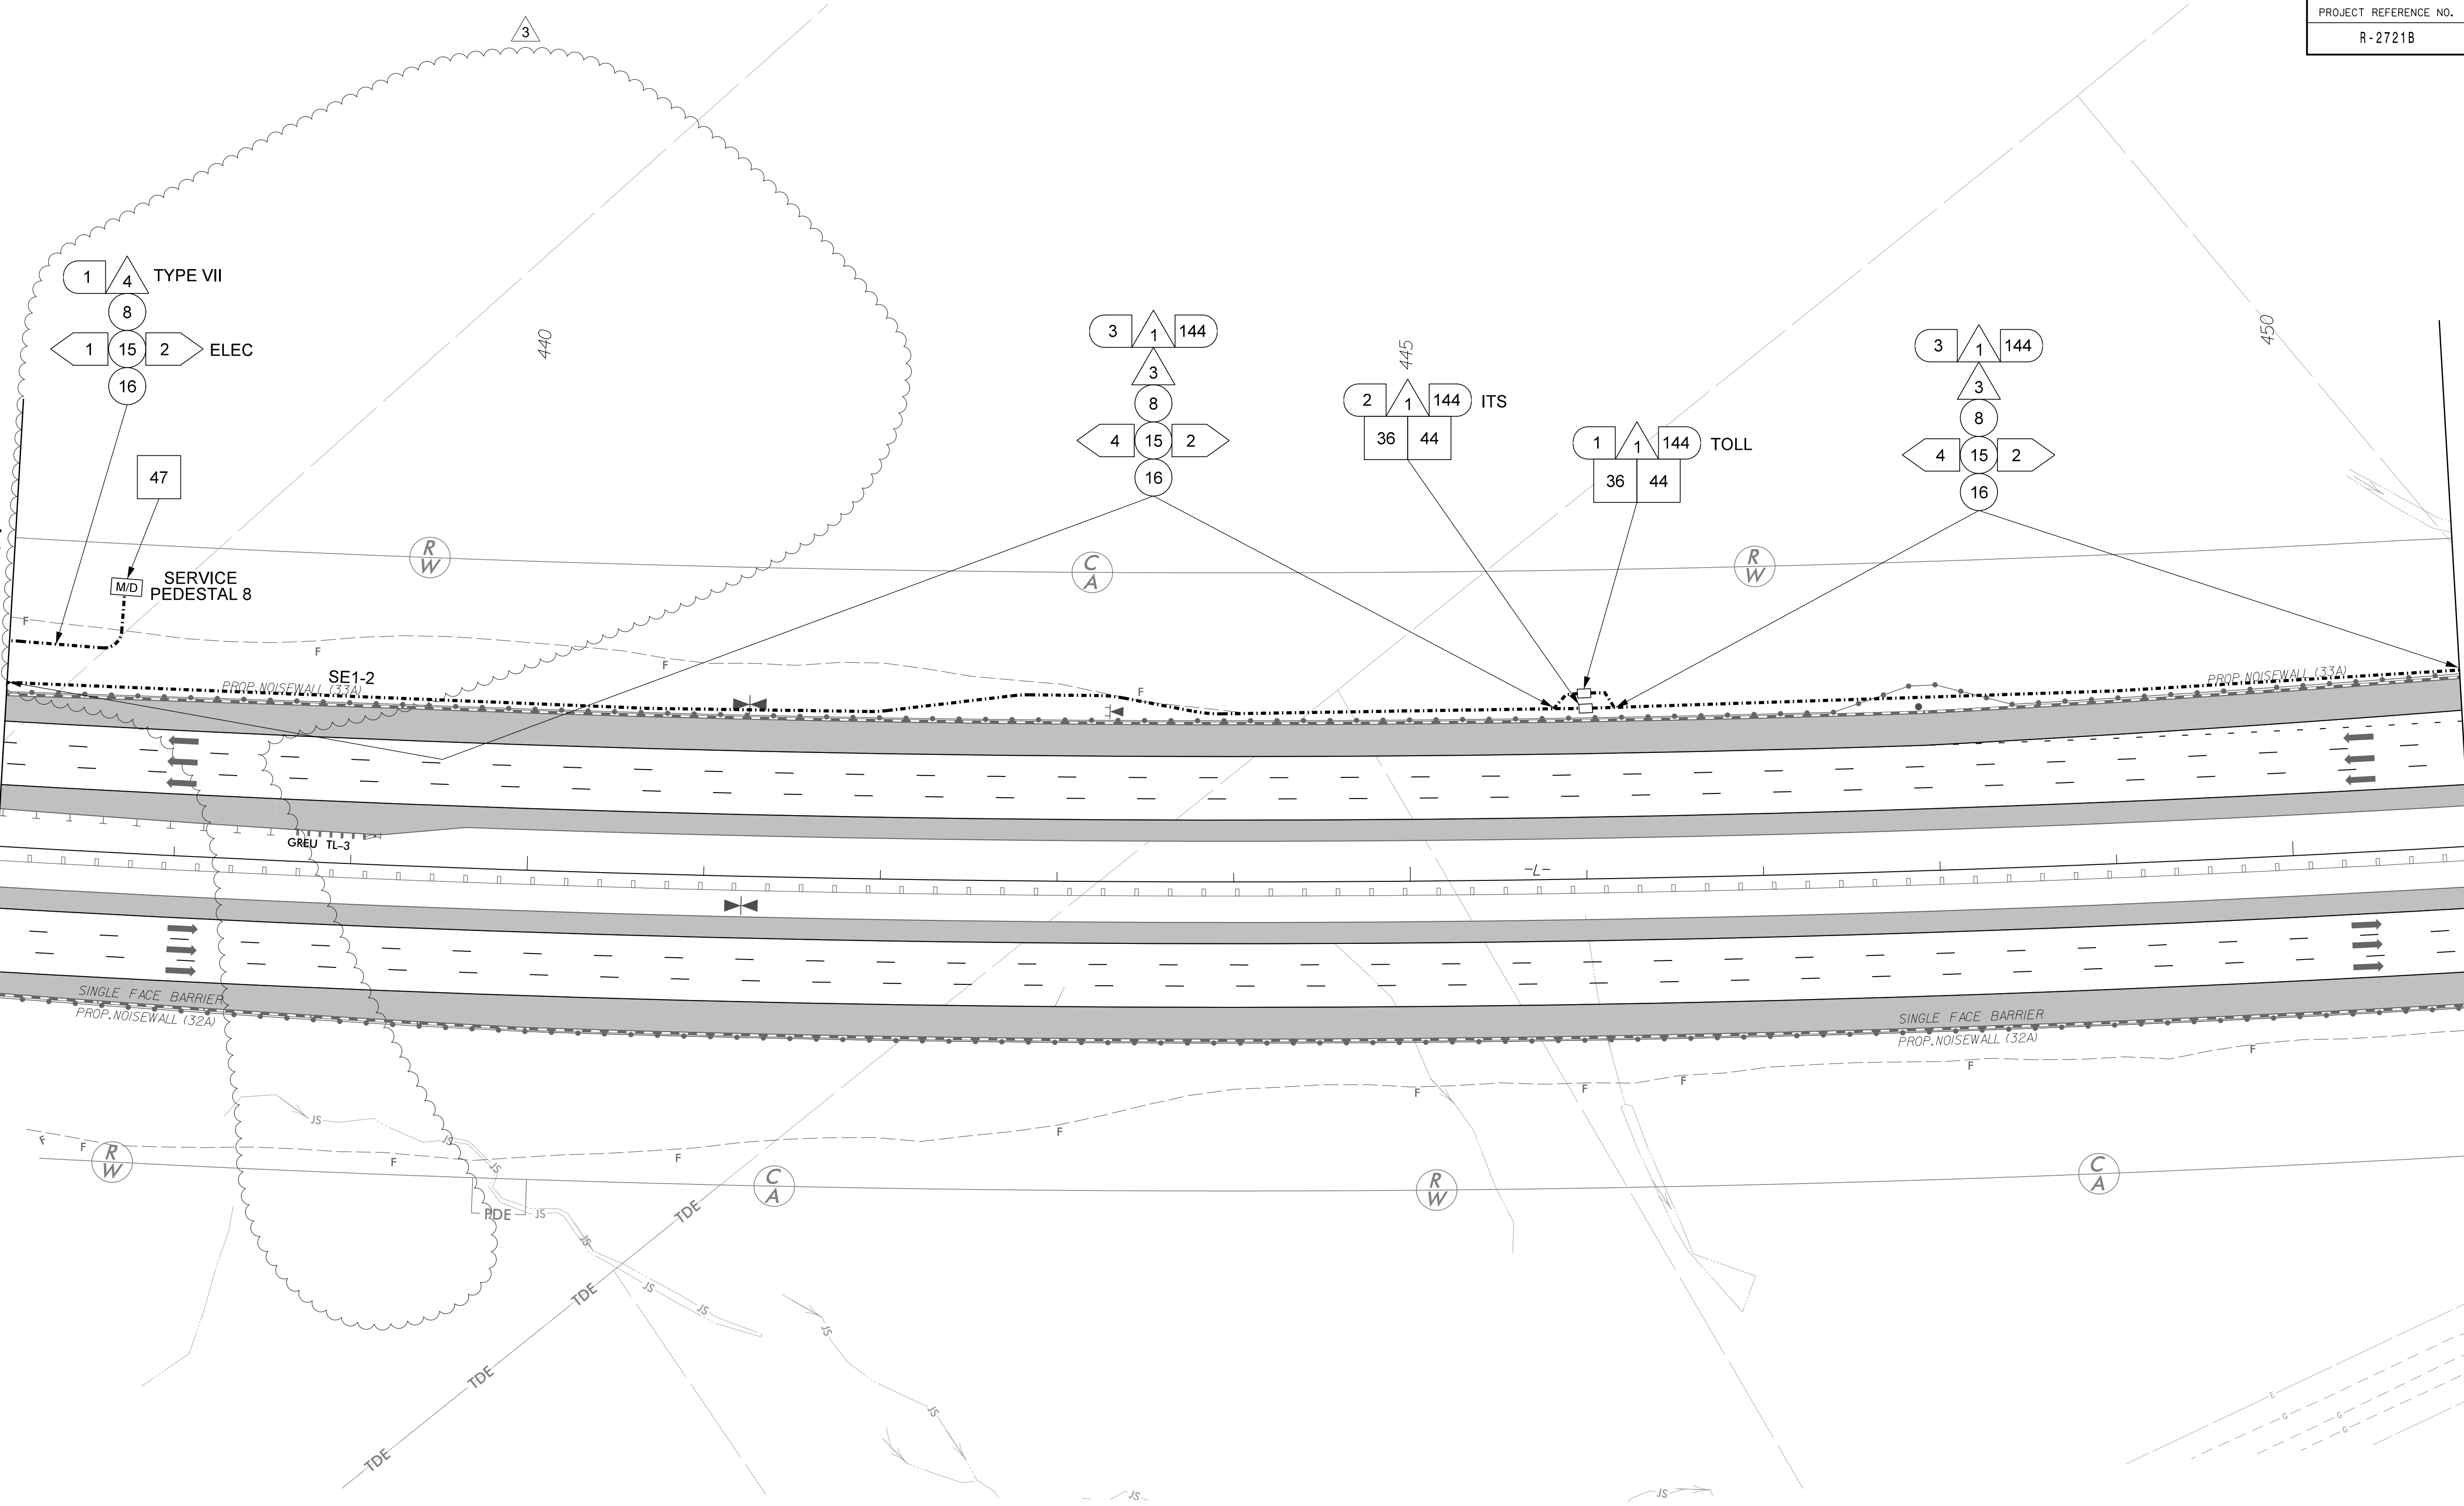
PROJECT REFERENCE NO.
R-2721B

3

1 4 TYPE VII
8
1 15 2 ELEC
16

440

47

M/D SERVICE PEDESTAL 8

R W

3 1 144
3
8
4 15 2
16

445

2 1 144 ITS
36 44

1 1 144 TOLL
36 44

C A

3 1 144
3
8
4 15 2
16

450

R W

SE1-2
PROP. NOISEWALL (33A)
PROP. NOISEWALL (33A)

GREU TL-3

-L-

SINGLE FACE BARRIER
PROP. NOISEWALL (32A)

SINGLE FACE BARRIER
PROP. NOISEWALL (32A)

F F F F F F F F F F F F F F

R W
C A
R W
C A

PDE
TDE
TDE
TDE
TDE

JS JS JS JS JS JS JS JS JS JS JS